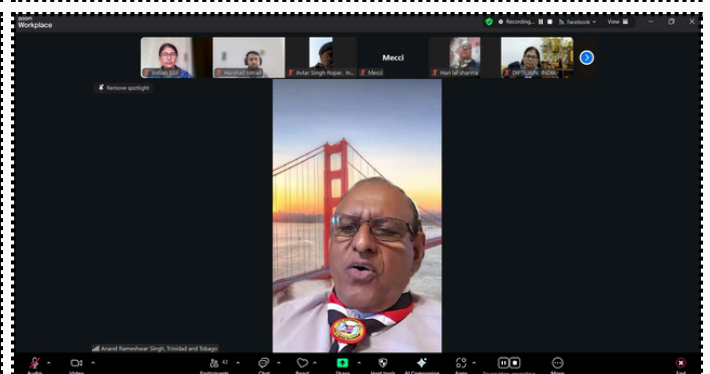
zoom Workplace

Recording... Facebook View

Indian SGF
Harshad Jamad
Avtar Singh Ropar, In...
Mecci
Mecci
Hari lal sharma
DKTE WIN INDIA

Remove spotlight

Anand Rameshwar Singh, Trinidad and Tobago

Audio
Video
Participants 42
Chat
React
Share
Host tools
AI Companion
Apps
Pause/stop recording
More
End